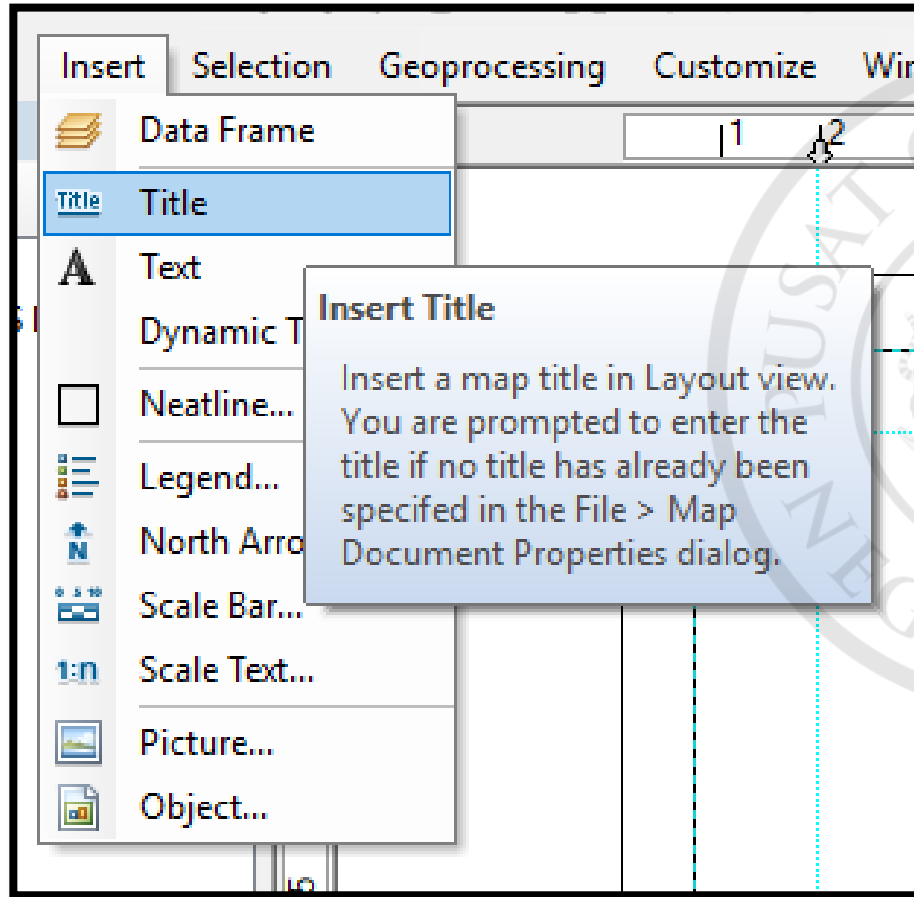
Insert Selection Geoprocessing Customize Wi

Data Frame
Title Title
Text
Dynamic T
Neatline...
Legend...
North Arro
Scale Bar...
1:n Scale Text...
Picture...
Object...

1 2

Insert Title
Insert a map title in Layout view. You are prompted to enter the title if no title has already been specifed in the File > Map Document Properties dialog.

PUSAT
NEG